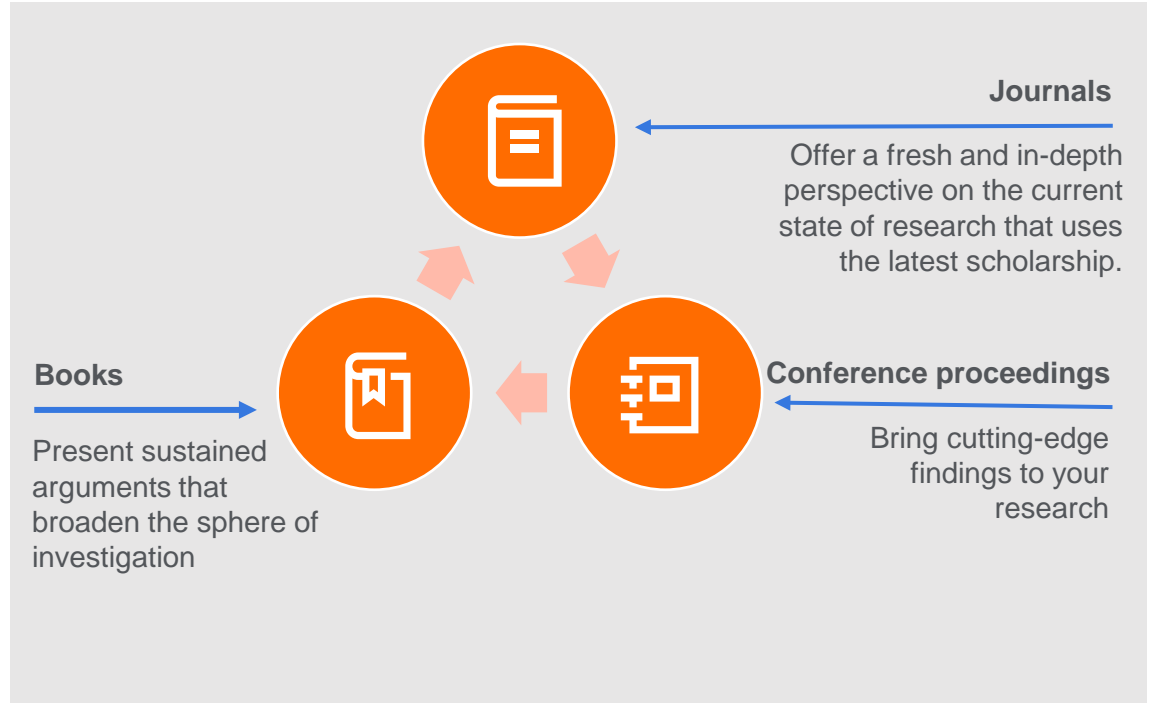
Journals

Offer a fresh and in-depth perspective on the current state of research that uses the latest scholarship.

Books

Present sustained arguments that broaden the sphere of investigation

Conference proceedings

Bring cutting-edge findings to your research